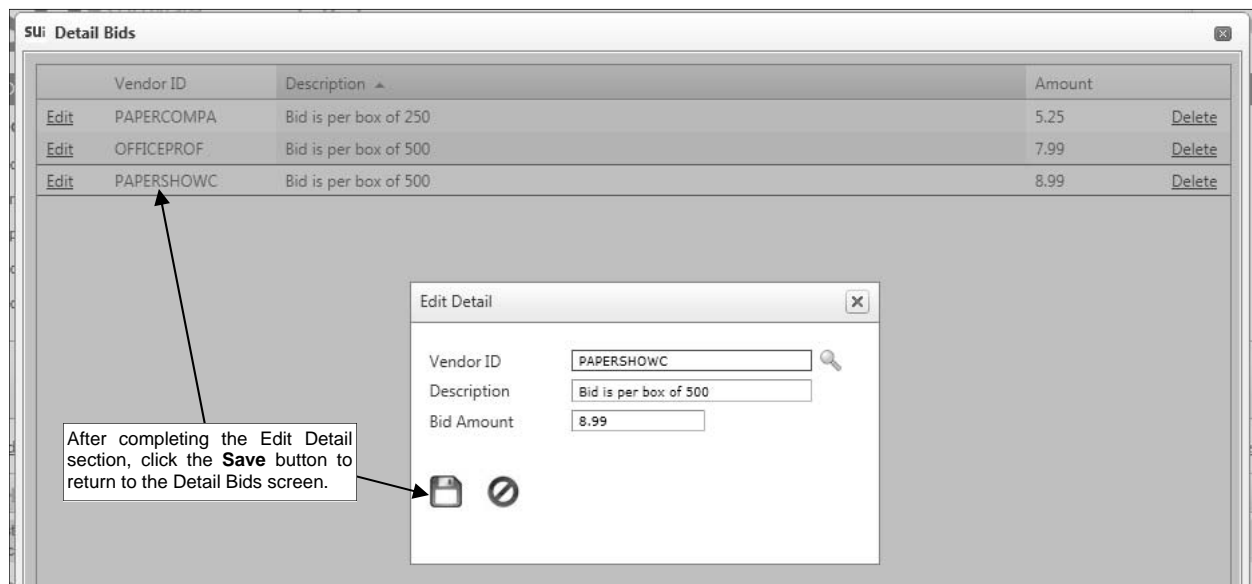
SUi Detail Bids

| | Vendor ID | Description ▲ | Amount | |
|---|---|---|---|---|
| Edit | PAPERCOMPA | Bid is per box of 250 | 5.25 | Delete |
| Edit | OFFICEPROF | Bid is per box of 500 | 7.99 | Delete |
| Edit | PAPERSHOWC | Bid is per box of 500 | 8.99 | Delete |

Edit Detail

Vendor ID PAPERSHOWC
Description Bid is per box of 500
Bid Amount 8.99

After completing the Edit Detail section, click the **Save** button to return to the Detail Bids screen.